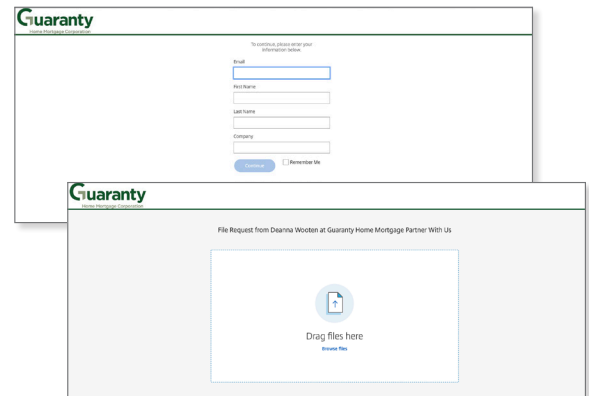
Guaranty
Home Mortgage Corporation

To continue, please enter your information below.

Email

First Name

Last Name

Company

Continue

Remember Me

Guaranty
Home Mortgage Corporation

File Request from Deanna Wooten at Guaranty Home Mortgage Partner With Us

Drag files here

Browse files